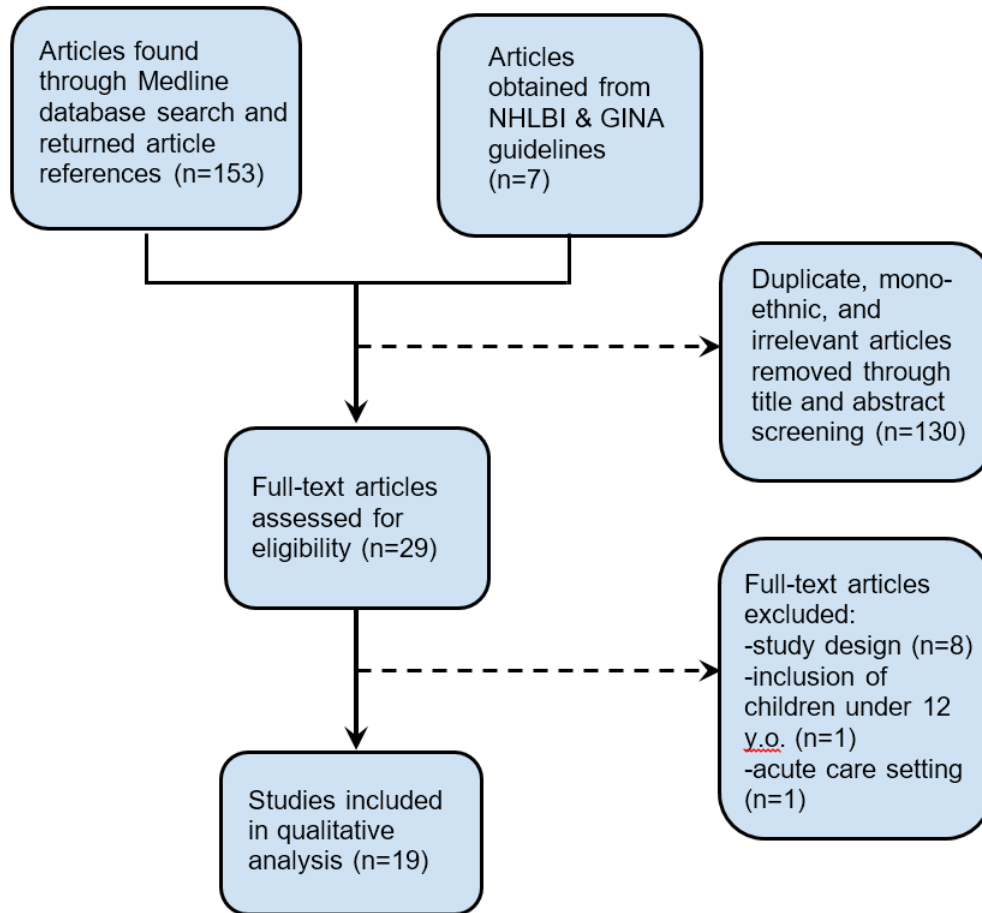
Articles found through Medline database search and returned article references (n=153)

Articles obtained from NHLBI & GINA guidelines (n=7)

Duplicate, mono-ethnic, and irrelevant articles removed through title and abstract screening (n=130)

Full-text articles assessed for eligibility (n=29)

Full-text articles excluded:
-study design (n=8)
-inclusion of children under 12 y.o. (n=1)
-acute care setting (n=1)

Studies included in qualitative analysis (n=19)